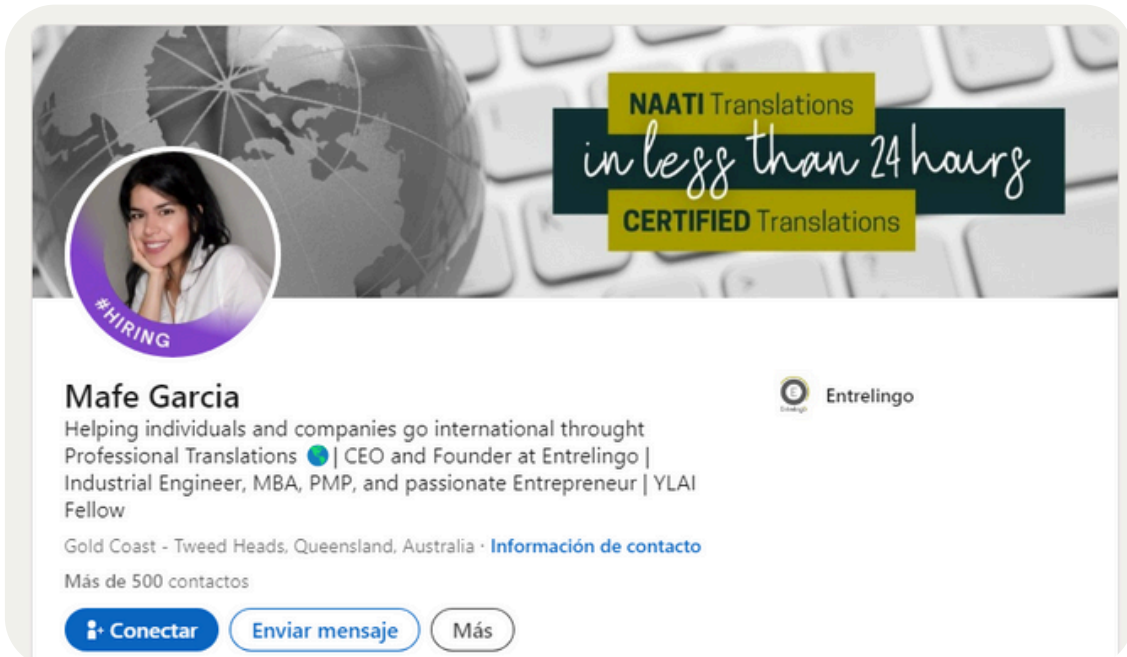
NAATI Translations
in less than 24 hours
CERTIFIED Translations

#HIRING

Mafe Garcia
Helping individuals and companies go international throught Professional Translations 🌎 | CEO and Founder at Entrelingo | Industrial Engineer, MBA, PMP, and passionate Entrepreneur | YLAI Fellow

Gold Coast - Tweed Heads, Queensland, Australia · Información de contacto

Más de 500 contactos

Conectar
Enviar mensaje
Más

Entrelingo